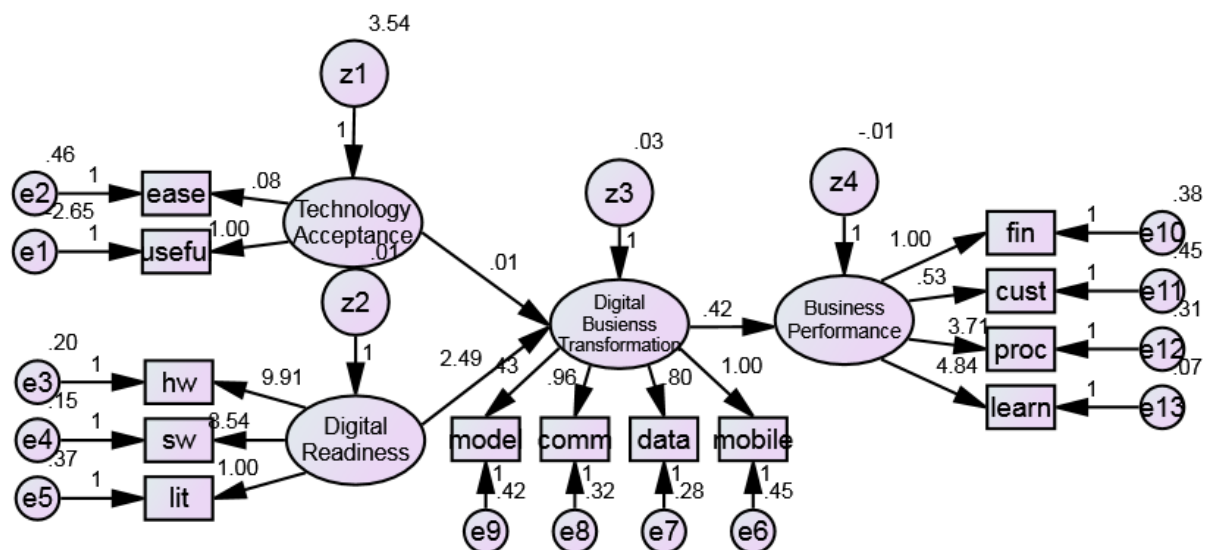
3.54
z1
1
.46
1
e2
ease
.08
-2.65
Technology Acceptance
1
e1
usefu
1.00
.01
z2
.01
1
.20
1
e3
hw
9.91
.15
1
e4
sw
8.54
.37
1.00
1
e5
lit
Digital Readiness
2.49
.43
.03
z3
1
Digital Busienss Transformation
.42
.96
.80
1.00
model
comm
data
mobile
1
.42
1
.32
1
.28
1
.45
e9
e8
e7
e6
-.01
z4
1
Business Performance
1.00
.53
3.71
4.84
fin
cust
proc
learn
1
1
1
1
.38
e10
.45
e11
.31
e12
.07
e13